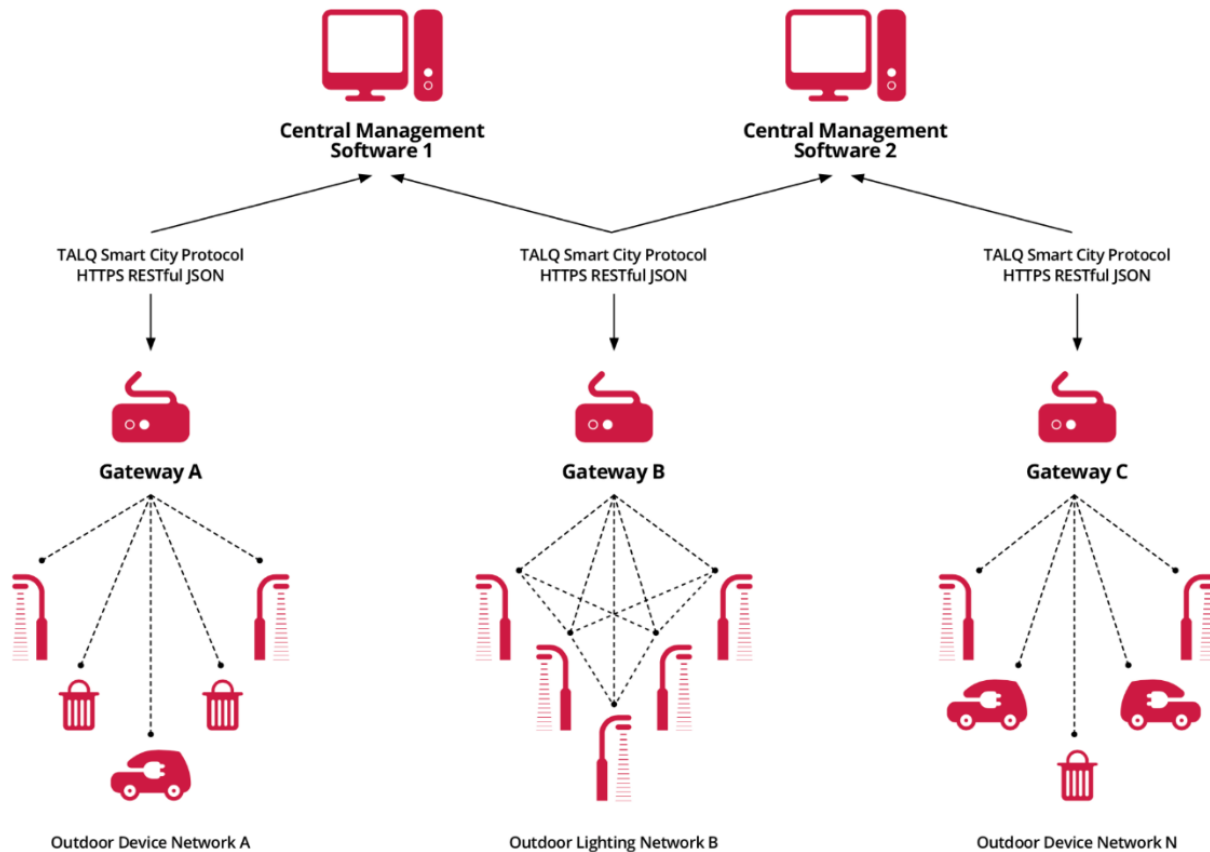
Central Management Software 1

Central Management Software 2

TALQ Smart City Protocol
HTTPS RESTful JSON

TALQ Smart City Protocol
HTTPS RESTful JSON

TALQ Smart City Protocol
HTTPS RESTful JSON

Gateway A

Gateway B

Gateway C

Outdoor Device Network A

Outdoor Lighting Network B

Outdoor Device Network N